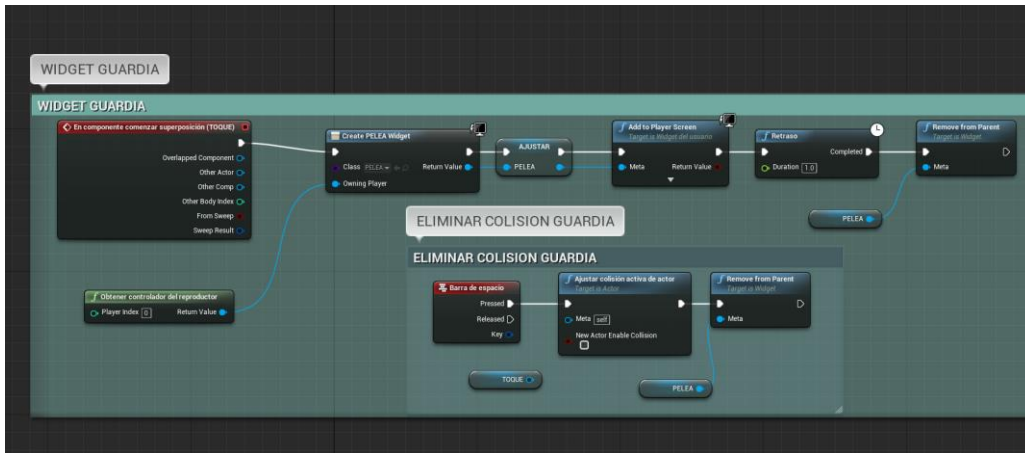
WIDGET GUARDIA

WIDGET GUARDIA

En componente comenzar superposición (TOQUE)
Overlapped Component
Other Actor
Other Comp
Other Body Index
From Sweep
Sweep Result

Create PELEA Widget
Class PELEA
Return Value
Owning Player

AJUSTAR
PELEA

Add to Player Screen
Target is Widget del usuario
Meta
Return Value

Retraso
Completed
Duration 1.0

Remove from Parent
Target is Widget
Meta

PELEA

Obtener controlador del reproductor
Player Index 0
Return Value

ELIMINAR COLISION GUARDIA

ELIMINAR COLISION GUARDIA

Barra de espacio
Pressed
Released
Key

Ajustar colisión activa de actor
Target is Actor
Meta self
New Actor Enable Collision

Remove from Parent
Target is Widget
Meta

TOQUE

PELEA